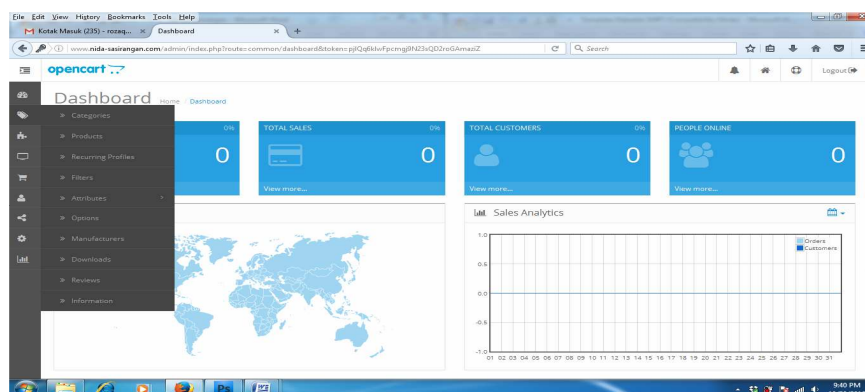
File Edit View History Bookmarks Tools Help

Kotak Masuk (235) - rozaq... × Dashboard × +

www.nida-sasirangan.com/admin/index.php?route=common/dashboard&token=pjlQq6klwFpcmgj9N23sQD2roGAmaziZ

Search

opencart

Logout

Dashboard Home / Dashboard

» Categories
» Products
» Recurring Profiles
» Filters
» Attributes
» Options
» Manufacturers
» Downloads
» Reviews
» Information

0%

0

TOTAL SALES 0%

0

View more...

TOTAL CUSTOMERS 0%

0

View more...

PEOPLE ONLINE

0

View more...

Sales Analytics

1.0

0.5

0.0

-0.5

-1.0

01 02 03 04 05 06 07 08 09 10 11 12 13 14 15 16 17 18 19 20 21 22 23 24 25 26 27 28 29 30 31

Orders
Customers

9:40 PM